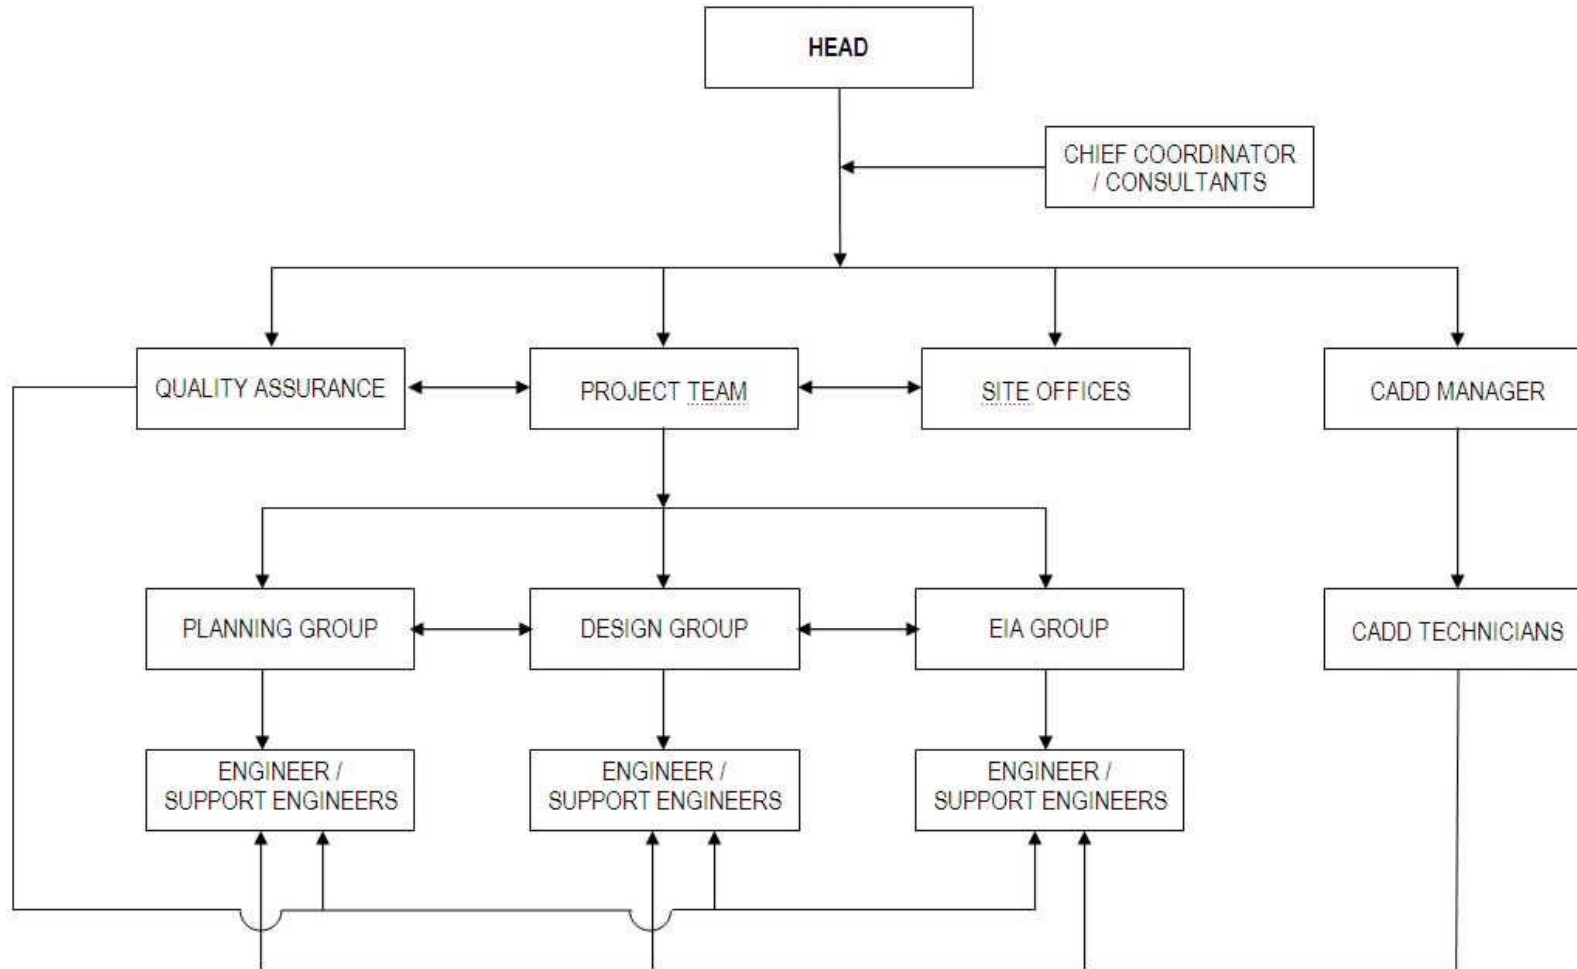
HEAD

CHIEF COORDINATOR / CONSULTANTS

QUALITY ASSURANCE

PROJECT TEAM

SITE OFFICES

CADD MANAGER

PLANNING GROUP

DESIGN GROUP

EIA GROUP

CADD TECHNICIANS

ENGINEER / SUPPORT ENGINEERS

ENGINEER / SUPPORT ENGINEERS

ENGINEER / SUPPORT ENGINEERS